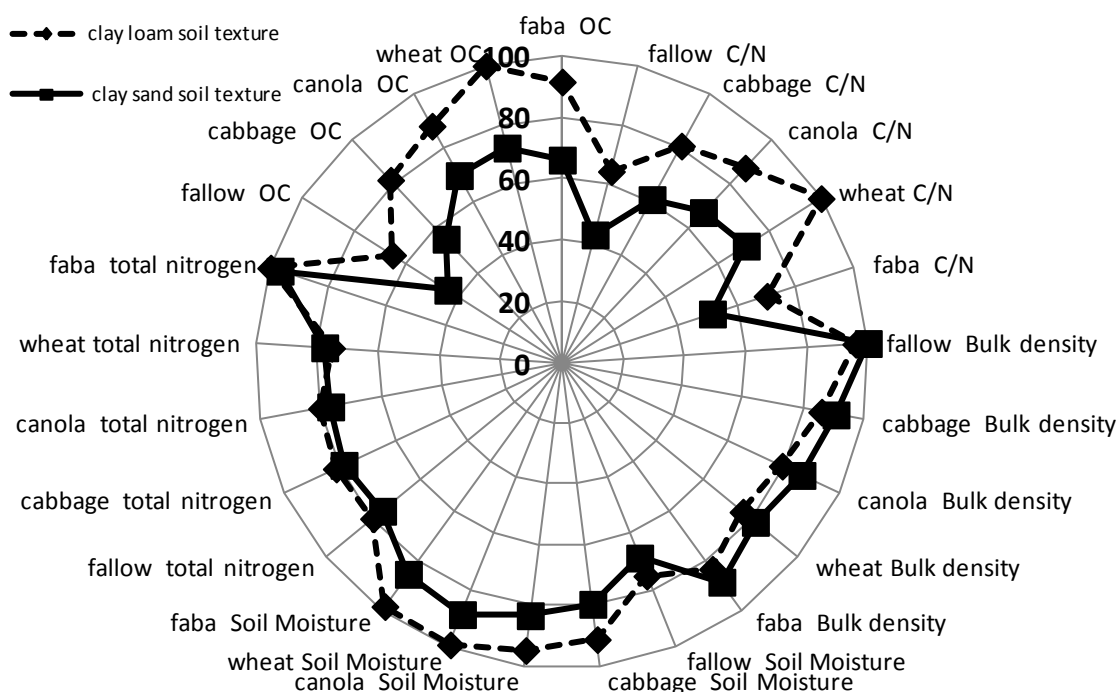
clay loam soil texture

clay sand soil texture

faba OC
fallow C/N
cabbage C/N
canola C/N
wheat C/N
faba C/N
fallow Bulk density
cabbage Bulk density
canola Bulk density
wheat Bulk density
faba Bulk density
fallow Soil Moisture
cabbage Soil Moisture
canola Soil Moisture
wheat Soil Moisture
faba Soil Moisture
fallow total nitrogen
cabbage total nitrogen
canola total nitrogen
wheat total nitrogen
faba total nitrogen
fallow OC
cabbage OC
canola OC
wheat OC

100
80
60
40
20
0